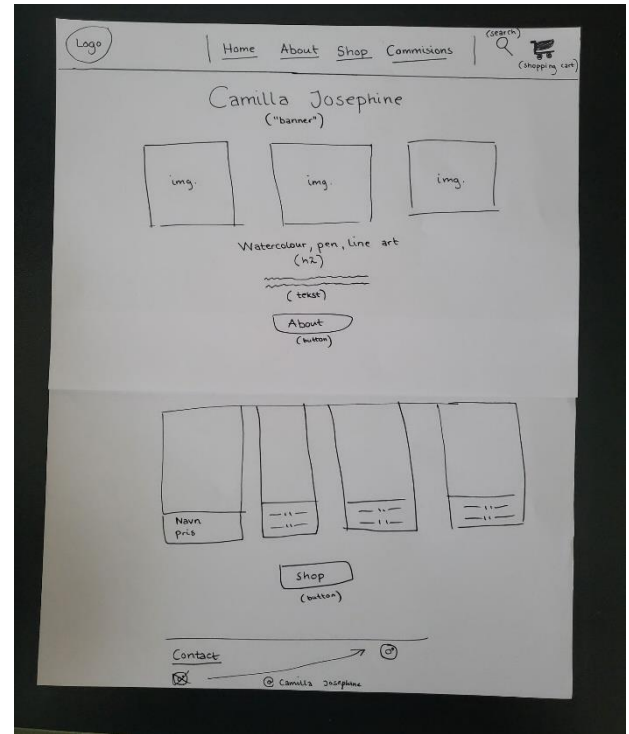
Logo

Home About Shop Commisions

(search)

(shopping cart)

Camilla Josephine
("banner")

img.

img.

img.

Watercolour, pen, line art
(h2)

(tekst)

About
(button)

Navn
pris

— " —
— " —

— " —
— " —

— " —
— " —

Shop
(button)

Contact

@ Camilla Josephine